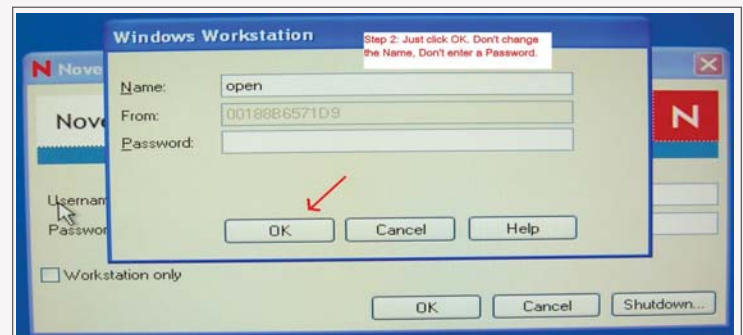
Windows Workstation

Step 2: Just click OK. Don't change the Name, Don't enter a Password.

N Nove

Nove

N

Name: open

From: 00188B6571D9

Password:

Usernam

Passwor

OK

Cancel

Help

Workstation only

OK

Cancel

Shutdown...